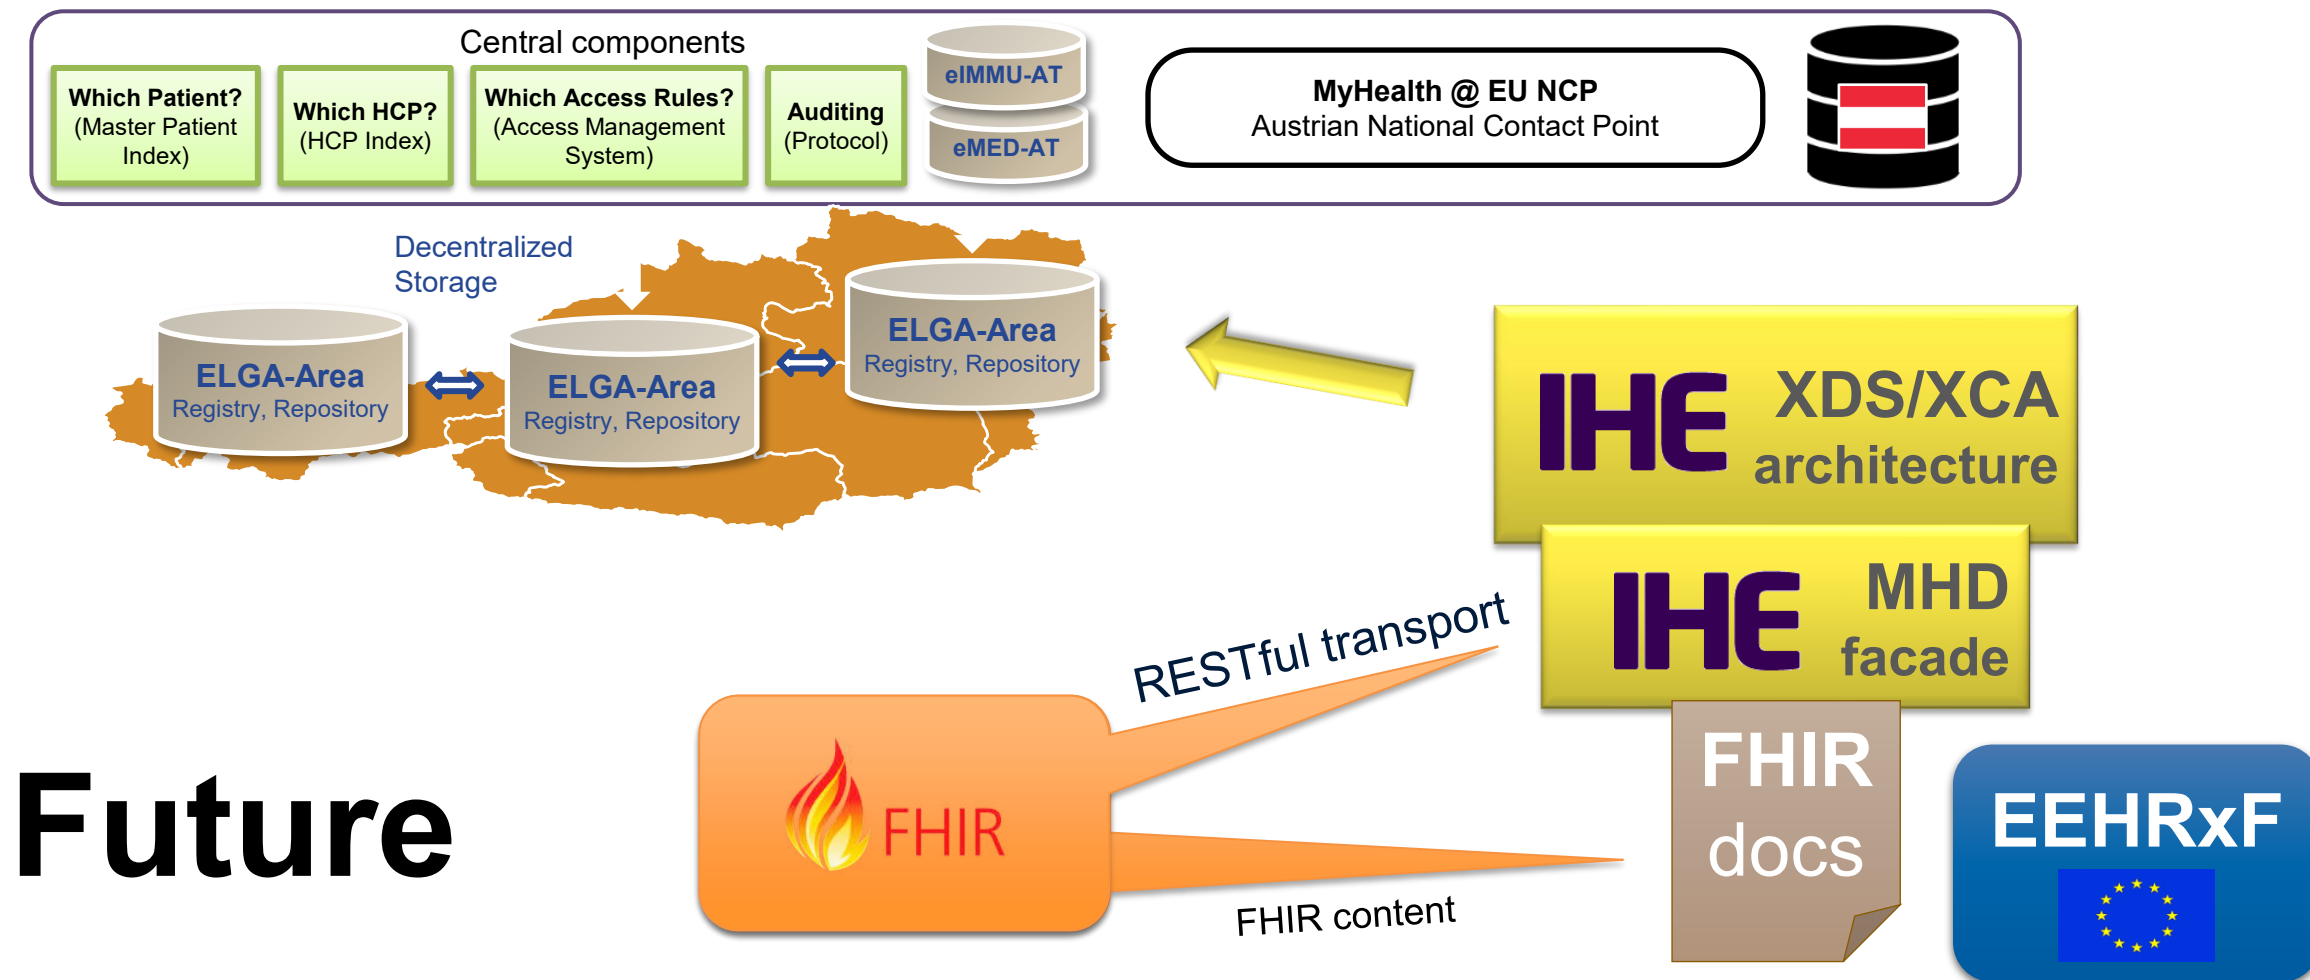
Central components

Which Patient? (Master Patient Index)

Which HCP? (HCP Index)

Which Access Rules? (Access Management System)

Auditing (Protocol)

eIMMU-AT

eMED-AT

MyHealth @ EU NCP
Austrian National Contact Point

Decentralized Storage

ELGA-Area
Registry, Repository

ELGA-Area
Registry, Repository

ELGA-Area
Registry, Repository

IHE XDS/XCA architecture

IHE MHD facade

RESTful transport

FHIR docs

EEHRxF

Future

FHIR

FHIR content